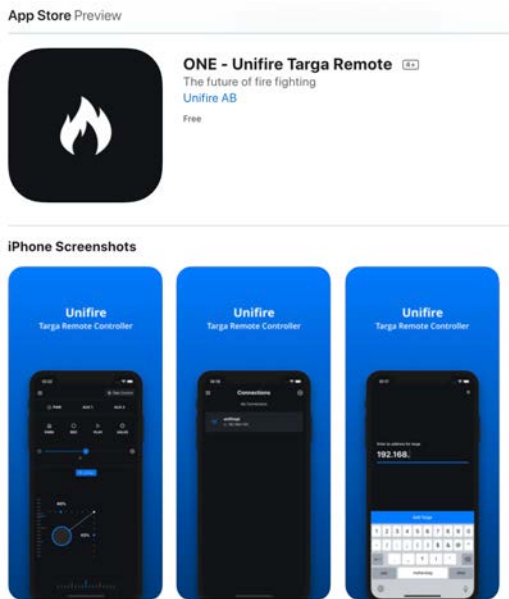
App Store Preview

ONE - Unifire Targa Remote 4+

The future of fire fighting

Unifire AB

Free

iPhone Screenshots

Unifire
Targa Remote Controller

Unifire
Targa Remote Controller

Connections

Unifire
Targa Remote Controller

192.168.